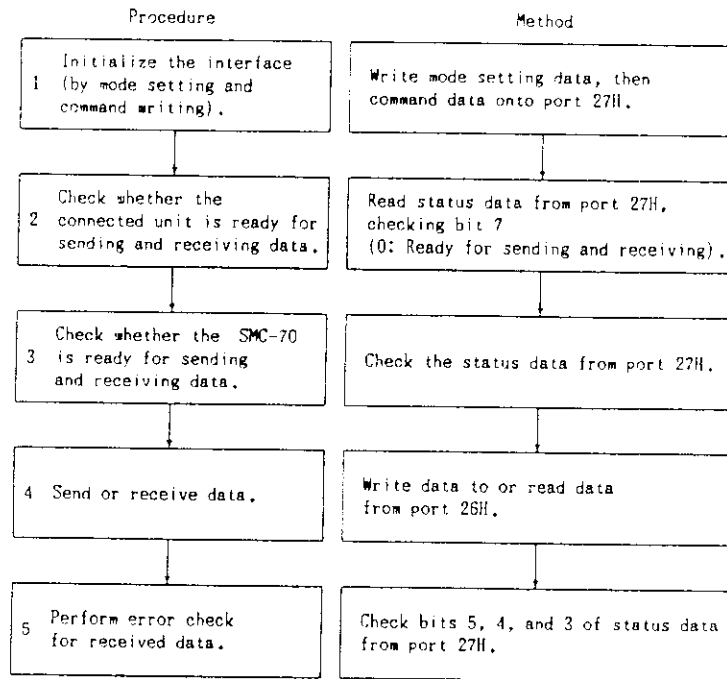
Procedure

1 Initialize the interface (by mode setting and command writing).

2 Check whether the connected unit is ready for sending and receiving data.

3 Check whether the SMC-70 is ready for sending and receiving data.

4 Send or receive data.

5 Perform error check for received data.

Method

Write mode setting data, then command data onto port 27H.

Read status data from port 27H, checking bit 7 (0: Ready for sending and receiving).

Check the status data from port 27H.

Write data to or read data from port 26H.

Check bits 5, 4, and 3 of status data from port 27H.